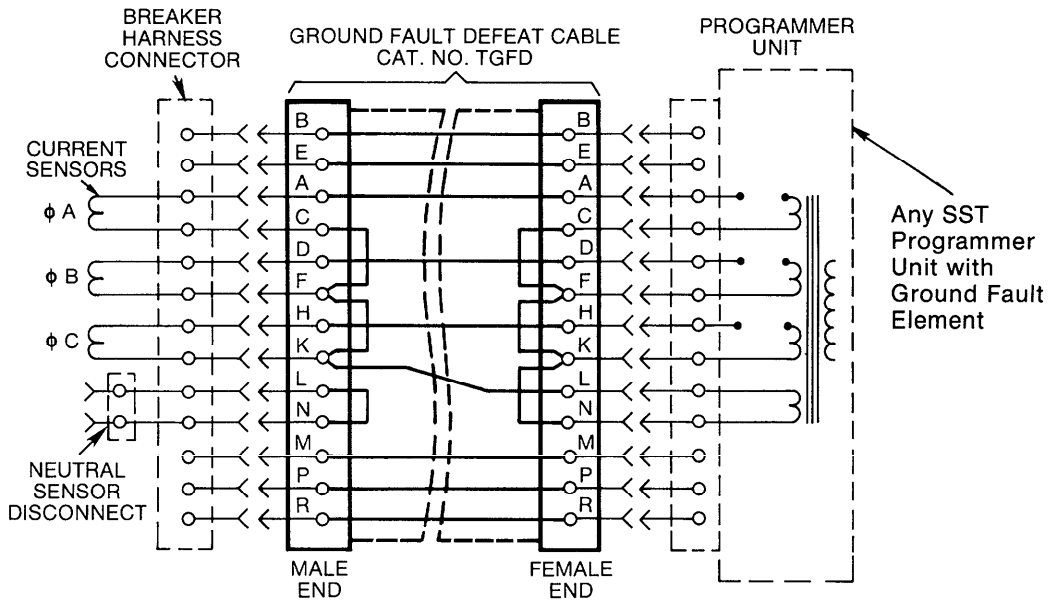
BREAKER HARNESS CONNECTOR

GROUND FAULT DEFEAT CABLE CAT. NO. TGFD

PROGRAMMER UNIT

CURRENT SENSORS

$\phi$ A

$\phi$ B

$\phi$ C

NEUTRAL SENSOR DISCONNECT

B
E
A
C
D
F
H
K
L
N
M
P
R

B
E
A
C
D
F
H
K
L
N
M
P
R

Any SST Programmer Unit with Ground Fault Element

MALE END

FEMALE END